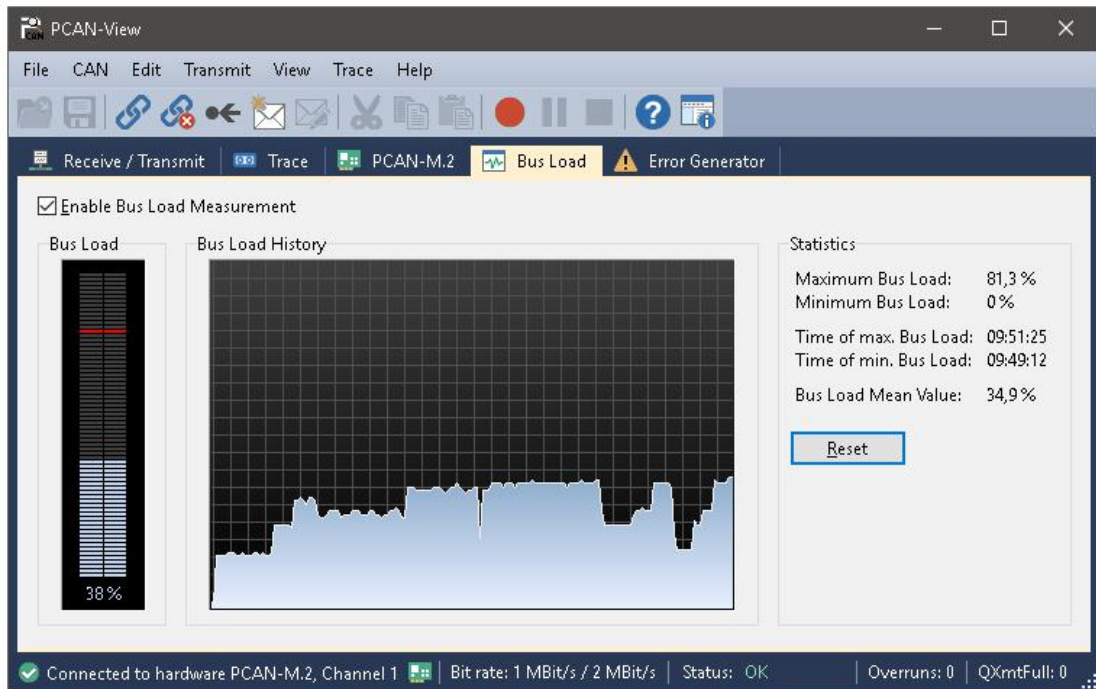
PCAN-View

File CAN Edit Transmit View Trace Help

Receive / Transmit | Trace | PCAN-M.2 | Bus Load | Error Generator

☑ Enable Bus Load Measurement

Bus Load

38 %

Bus Load History

Statistics

Maximum Bus Load: 81,3 %
Minimum Bus Load: 0 %

Time of max. Bus Load: 09:51:25
Time of min. Bus Load: 09:49:12

Bus Load Mean Value: 34,9 %

Reset

Connected to hardware PCAN-M.2, Channel 1 | Bit rate: 1 MBit/s / 2 MBit/s | Status: OK | Overruns: 0 | QXmtFull: 0